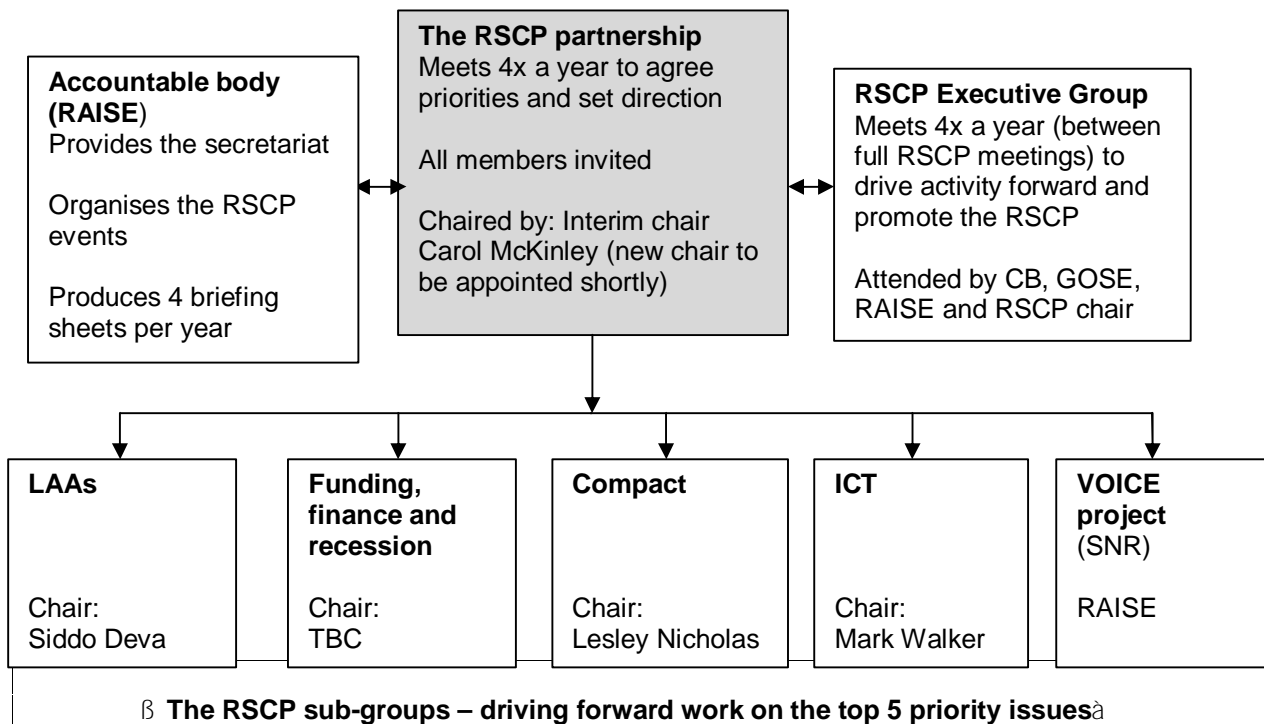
**Accountable body (RAISE)**
Provides the secretariat

Organises the RSCP events

Produces 4 briefing sheets per year

**The RSCP partnership**
Meets 4x a year to agree priorities and set direction

All members invited

Chaired by: Interim chair Carol McKinley (new chair to be appointed shortly)

**RSCP Executive Group**
Meets 4x a year (between full RSCP meetings) to drive activity forward and promote the RSCP

Attended by CB, GOSE, RAISE and RSCP chair

**LAAs**

Chair:
Siddo Deva

**Funding, finance and recession**

Chair:
TBC

**Compact**

Chair:
Lesley Nicholas

**ICT**

Chair:
Mark Walker

**VOICE project** (SNR)

RAISE

ß **The RSCP sub-groups – driving forward work on the top 5 priority issues**à